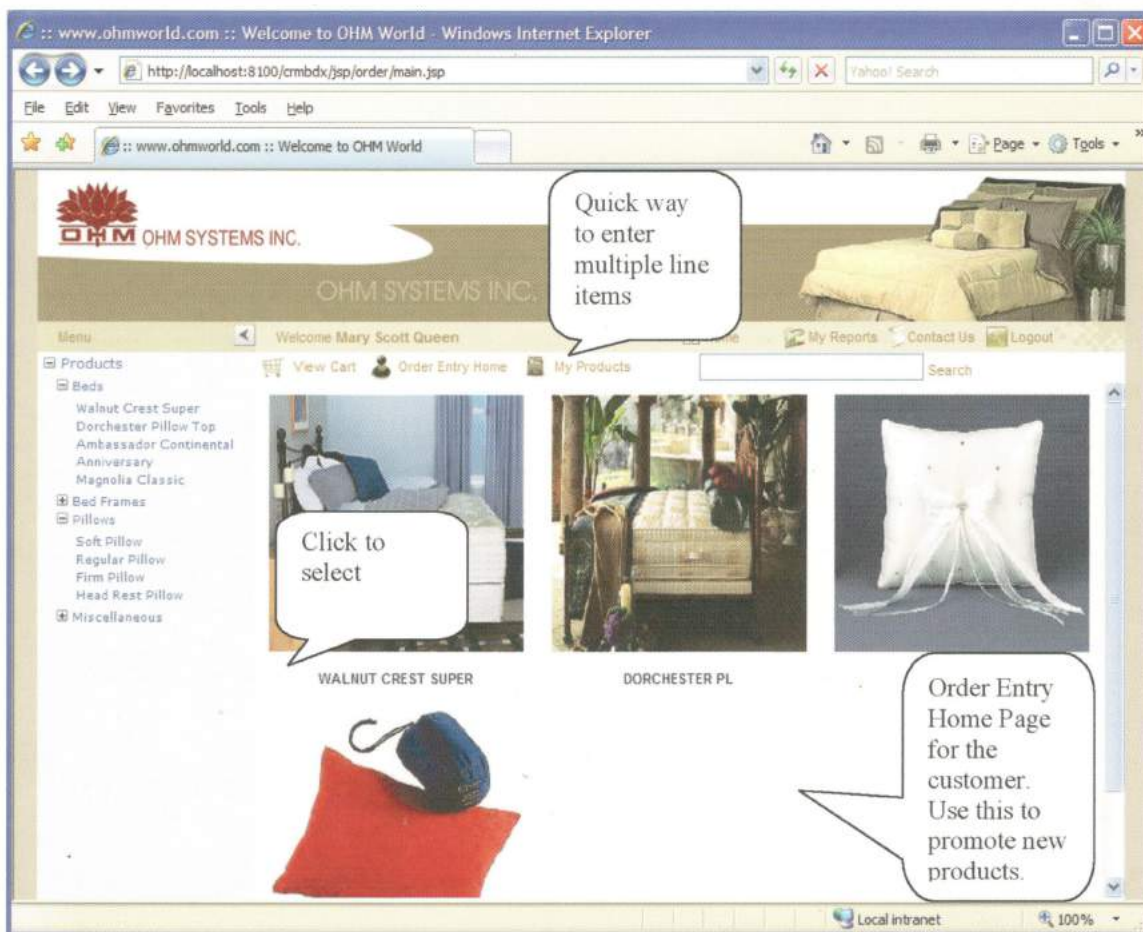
:: www.ohmworld.com :: Welcome to OHM World - Windows Internet Explorer

http://localhost:8100/crmbdx/jsp/order/main.jsp

Yahoo! Search

File Edit View Favorites Tools Help

:: www.ohmworld.com :: Welcome to OHM World

Page Tools

OHM OHM SYSTEMS INC.

OHM SYSTEMS INC.

Quick way to enter multiple line items

Menu

Welcome Mary Scott Queen

Home

My Reports Contact Us Logout

View Cart Order Entry Home My Products

Search

Products
Beds
Walnut Crest Super
Dorchester Pillow Top
Ambassador Continental
Anniversary
Magnolia Classic
Bed Frames
Pillows
Soft Pillow
Regular Pillow
Firm Pillow
Head Rest Pillow
Miscellaneous

Click to select

WALNUT CREST SUPER

DORCHESTER PL

Order Entry Home Page for the customer. Use this to promote new products.

Local intranet

100%